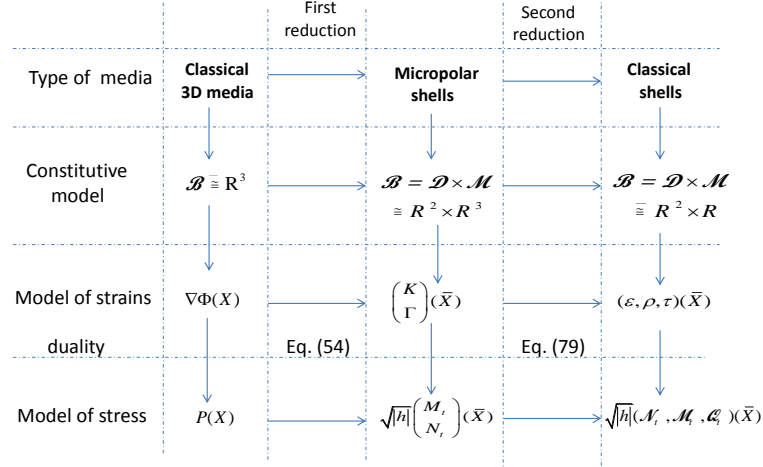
| | | First reduction | | Second reduction | |
|---|---|---|---|---|---|
| Type of media | **Classical 3D media** | | **Micropolar shells** | | **Classical shells** |
| Constitutive model | $\mathscr{B} \cong \mathrm{R}^3$ | | $\mathscr{B} = \mathscr{D} \times \mathscr{M} \cong R^2 \times R^3$ | | $\mathscr{B} = \mathscr{D} \times \mathscr{M} \cong R^2 \times R$ |
| Model of strains | $\nabla\Phi(X)$ | | $\begin{pmatrix} K \\ \Gamma \end{pmatrix}(\bar{X})$ | | $(\varepsilon, \rho, \tau)(\bar{X})$ |
| duality | | Eq. (54) | | Eq. (79) | |
| Model of stress | $P(X)$ | | $\sqrt{\lvert h \rvert}\begin{pmatrix} M_i \\ N_i \end{pmatrix}(\bar{X})$ | | $\sqrt{\lvert h \rvert}(\mathscr{N}_i, \mathscr{M}_i, \mathscr{Q}_i)(\bar{X})$ |